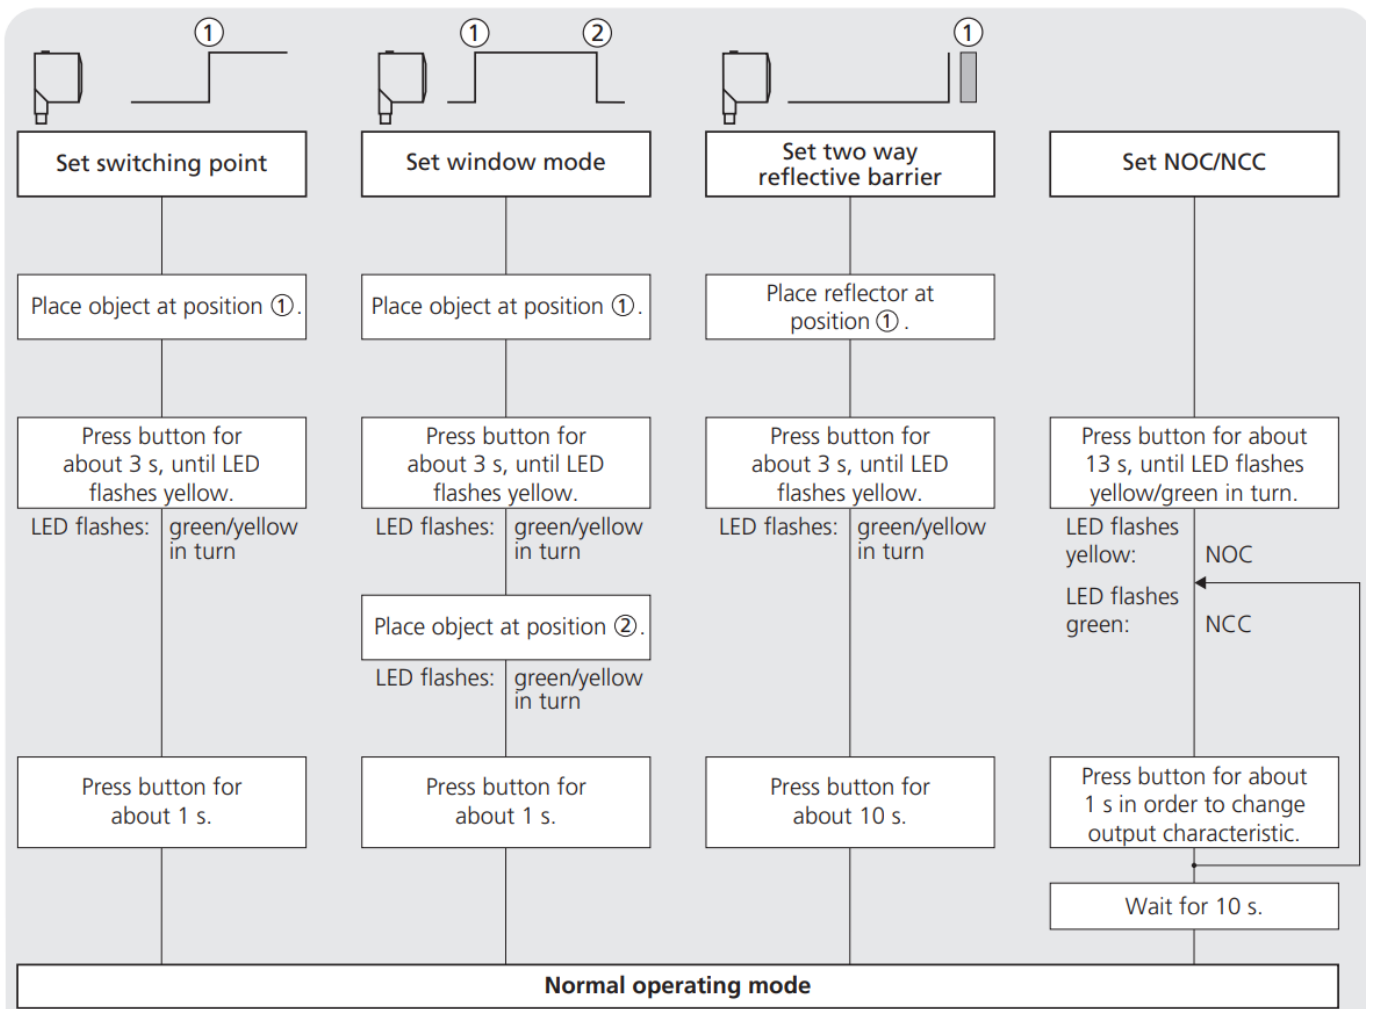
①

① ②

①

Set switching point

Set window mode

Set two way reflective barrier

Set NOC/NCC

Place object at position ①.

Place object at position ①.

Place reflector at position ①.

Press button for about 3 s, until LED flashes yellow.

Press button for about 3 s, until LED flashes yellow.

Press button for about 3 s, until LED flashes yellow.

Press button for about 13 s, until LED flashes yellow/green in turn.

LED flashes: green/yellow in turn

LED flashes: green/yellow in turn

LED flashes: green/yellow in turn

LED flashes yellow: NOC

LED flashes green: NCC

Place object at position ②.

LED flashes: green/yellow in turn

Press button for about 1 s.

Press button for about 1 s.

Press button for about 10 s.

Press button for about 1 s in order to change output characteristic.

Wait for 10 s.

Normal operating mode